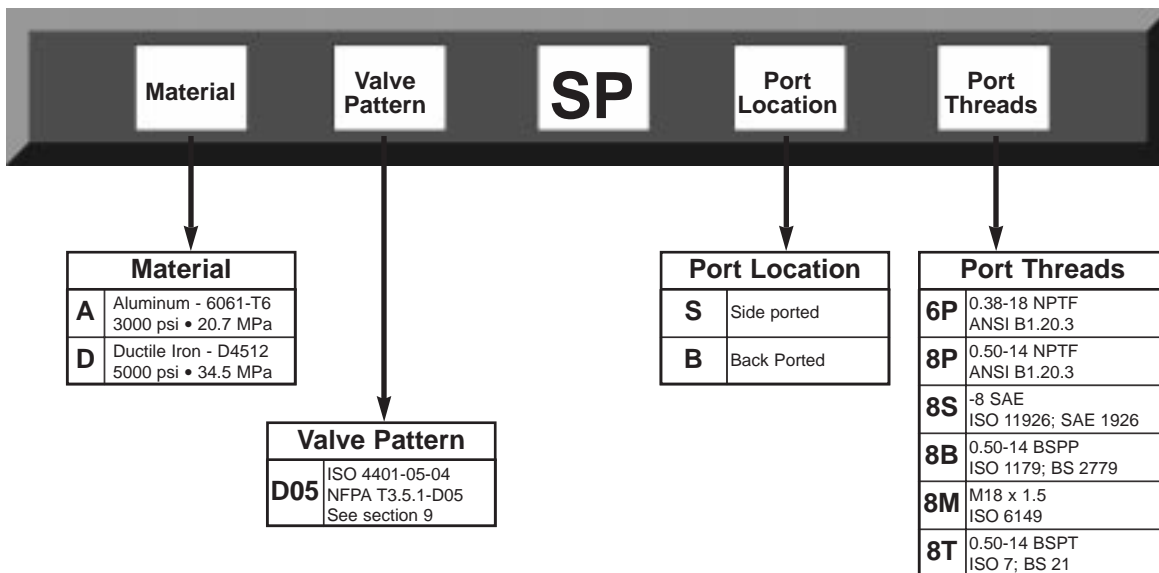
Material

Valve Pattern

SP

Port Location

Port Threads

| Material | |
|---|---|
| A | Aluminum - 6061-T6 3000 psi • 20.7 MPa |
| D | Ductile Iron - D4512 5000 psi • 34.5 MPa |

| Valve Pattern | |
|---|---|
| D05 | ISO 4401-05-04 NFPA T3.5.1-D05 See section 9 |

| Port Location | |
|---|---|
| S | Side ported |
| B | Back Ported |

| Port Threads | |
|---|---|
| 6P | 0.38-18 NPTF ANSI B1.20.3 |
| 8P | 0.50-14 NPTF ANSI B1.20.3 |
| 8S | -8 SAE ISO 11926; SAE 1926 |
| 8B | 0.50-14 BSPP ISO 1179; BS 2779 |
| 8M | M18 x 1.5 ISO 6149 |
| 8T | 0.50-14 BSPT ISO 7; BS 21 |